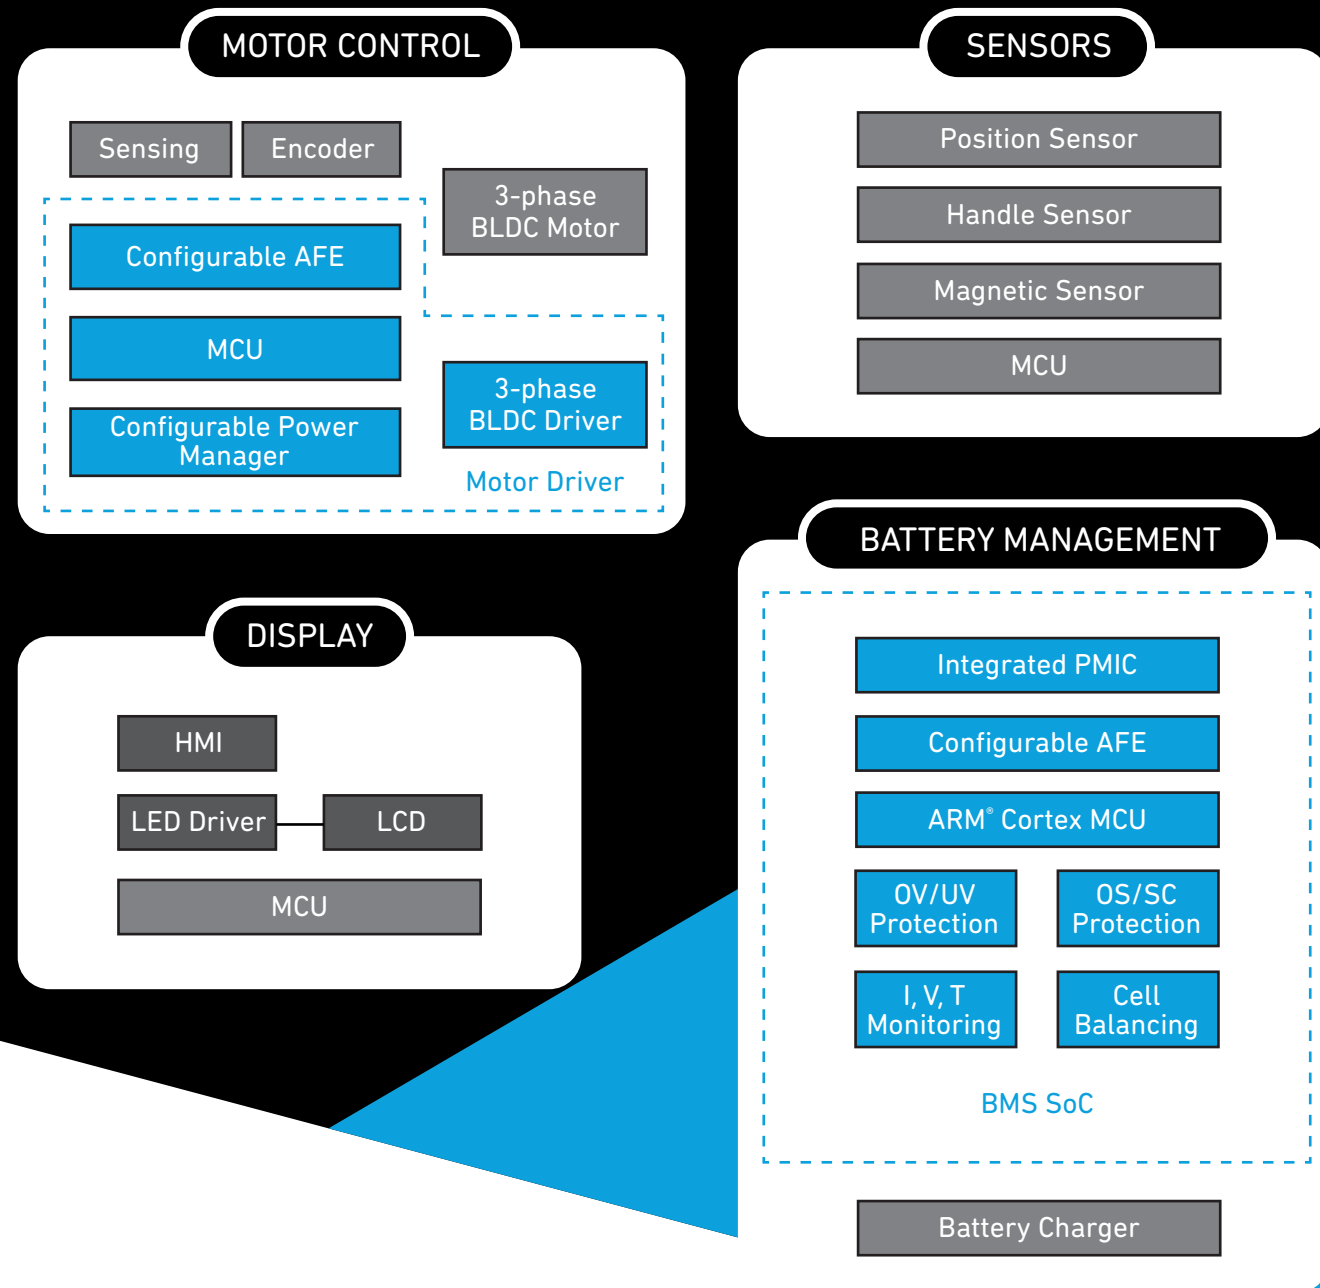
MOTOR CONTROL

Sensing

Encoder

3-phase BLDC Motor

Configurable AFE

MCU

Configurable Power Manager

3-phase BLDC Driver

Motor Driver

SENSORS

Position Sensor

Handle Sensor

Magnetic Sensor

MCU

DISPLAY

HMI

LED Driver

LCD

MCU

BATTERY MANAGEMENT

Integrated PMIC

Configurable AFE

ARM® Cortex MCU

OV/UV Protection

OS/SC Protection

I, V, T Monitoring

Cell Balancing

BMS SoC

Battery Charger